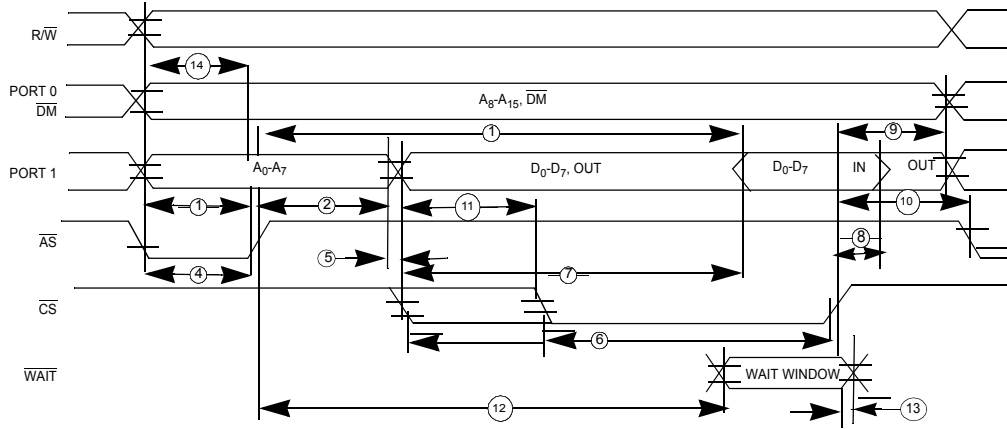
R/$\overline{W}$

14

PORT 0
$\overline{DM}$

$A_8$-$A_{15}$, $\overline{DM}$

1

9

PORT 1

$A_0$-$A_7$

$D_0$-$D_7$, OUT

$D_0$-$D_7$

IN

OUT

1

2

11

10

$\overline{AS}$

5

8

4

7

$\overline{CS}$

6

$\overline{WAIT}$

WAIT WINDOW

12

13